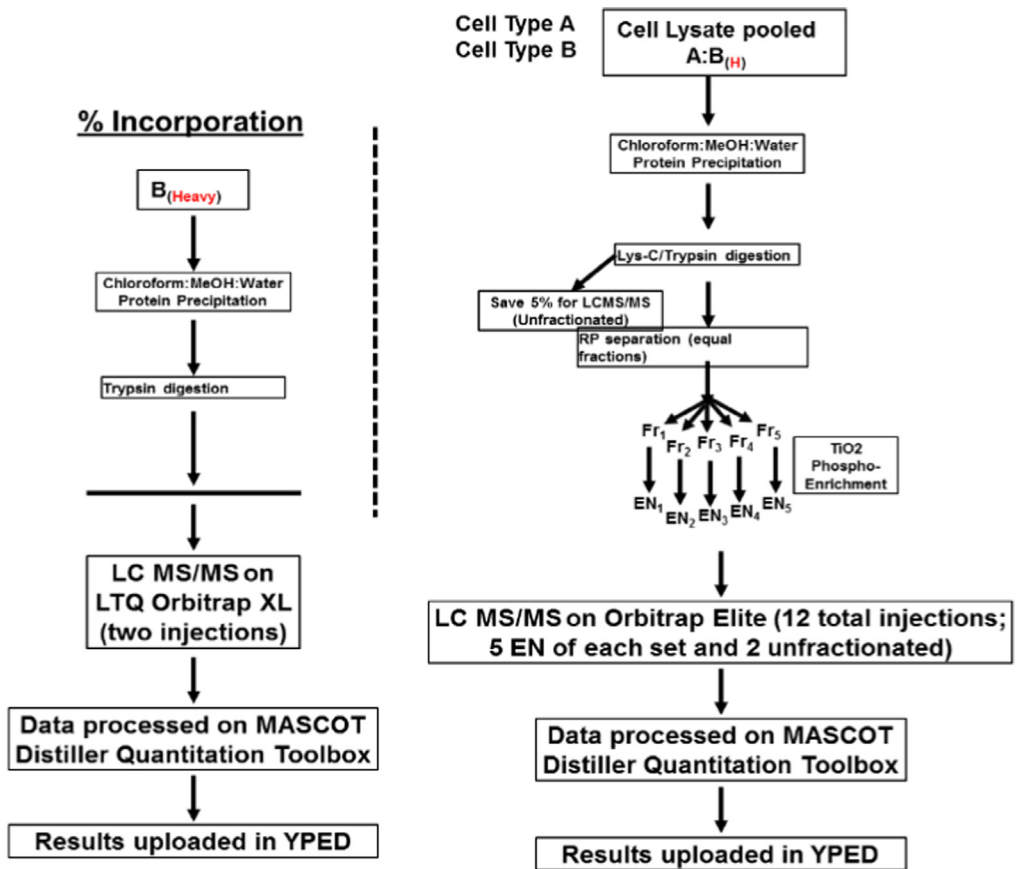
% Incorporation

$B_{(Heavy)}$

Chloroform:MeOH:Water Protein Precipitation

Trypsin digestion

LC MS/MS on LTQ Orbitrap XL (two injections)

Data processed on MASCOT Distiller Quantitation Toolbox

Results uploaded in YPED

Cell Type A
Cell Type B

Cell Lysate pooled $A:B_{(H)}$

Chloroform:MeOH:Water Protein Precipitation

Lys-C/Trypsin digestion

Save 5% for LCMS/MS (Unfractionated)

RP separation (equal fractions)

$Fr_1$ $Fr_2$ $Fr_3$ $Fr_4$ $Fr_5$

TiO2 Phospho-Enrichment

$EN_1$ $EN_2$ $EN_3$ $EN_4$ $EN_5$

LC MS/MS on Orbitrap Elite (12 total injections; 5 EN of each set and 2 unfractionated)

Data processed on MASCOT Distiller Quantitation Toolbox

Results uploaded in YPED